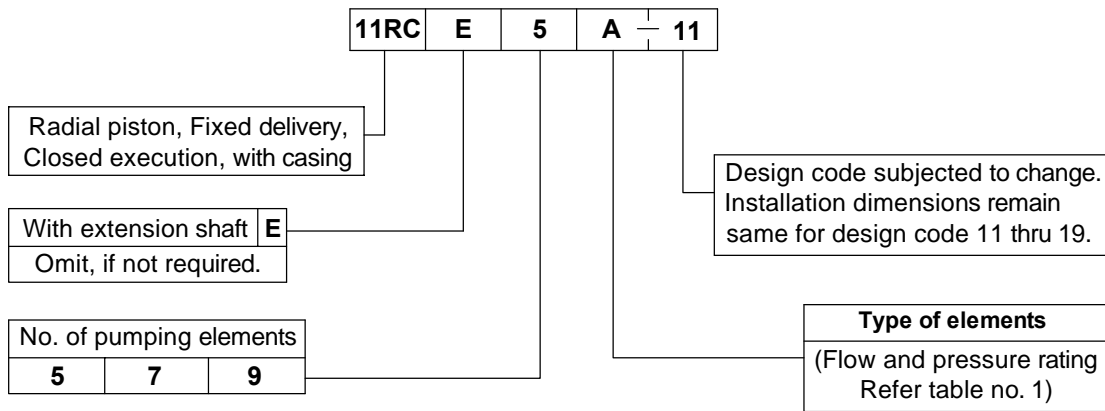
| 11RC | E | 5 | A - 11 |
|---|---|---|---|

Radial piston, Fixed delivery, Closed execution, with casing

| With extension shaft | E |
|---|---|
| Omit, if not required. | |

| No. of pumping elements | | |
|---|---|---|
| 5 | 7 | 9 |

Design code subjected to change. Installation dimensions remain same for design code 11 thru 19.

| Type of elements |
|---|
| (Flow and pressure rating Refer table no. 1) |